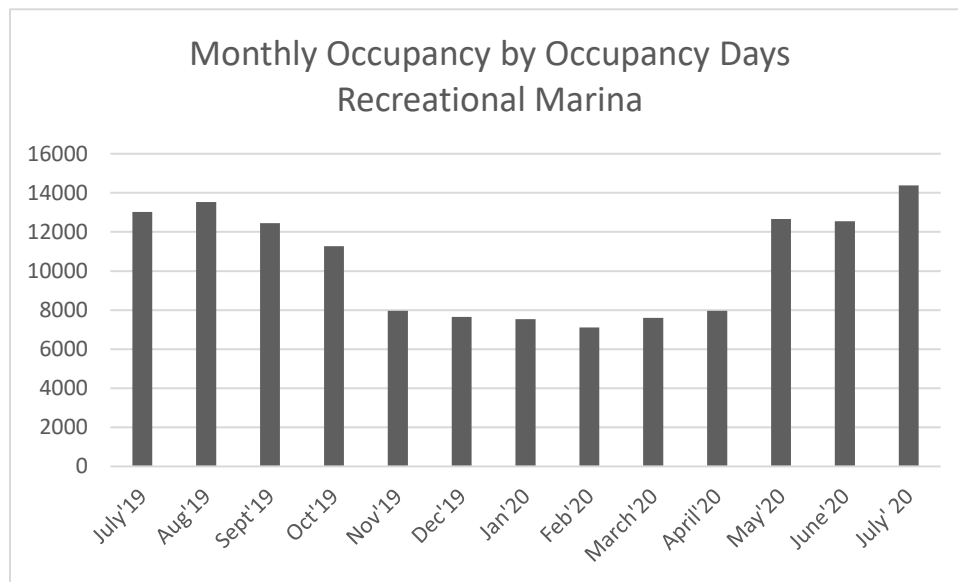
Monthly Occupancy by Occupancy Days
Recreational Marina

16000
14000
12000
10000
8000
6000
4000
2000
0

July'19 Aug'19 Sept'19 Oct'19 Nov'19 Dec'19 Jan'20 Feb'20 March'20 April'20 May'20 June'20 July' 20